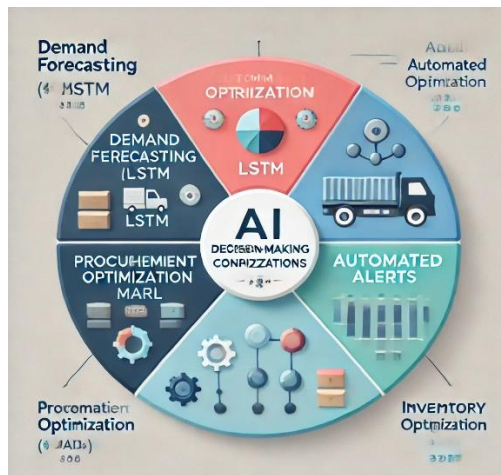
Demand Forecasting (4 MSTM

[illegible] OPTRIZATION

LSTM

Addil Automated Opimation

DEMAND FERECASTING (LSTM

LSTM

AI

DECISION-MAKING CONRIZATIONS

PROCUHEMIENT OPTIMIZATION MARL

AUTOMATED ALERTS

Procomatien Optimization (4 JADs) 800

INVENTORY Optmization

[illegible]